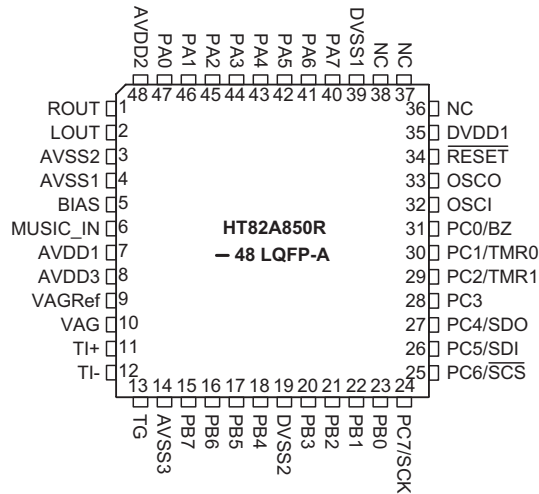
AVDD2 PA0 PA1 PA2 PA3 PA4 PA5 PA6 PA7 DVSS1 NC NC

48 47 46 45 44 43 42 41 40 39 38 37

ROUT 1
LOUT 2
AVSS2 3
AVSS1 4
BIAS 5
MUSIC_IN 6
AVDD1 7
AVDD3 8
VAGRef 9
VAG 10
TI+ 11
TI- 12

36 NC
35 DVDD1
34 $\overline{\text{RESET}}$
33 OSCO
32 OSCI
31 PC0/BZ
30 PC1/TMR0
29 PC2/TMR1
28 PC3
27 PC4/SDO
26 PC5/SDI
25 PC6/$\overline{\text{SCS}}$

HT82A850R
— 48 LQFP-A

13 14 15 16 17 18 19 20 21 22 23 24

TG AVSS3 PB7 PB6 PB5 PB4 DVSS2 PB3 PB2 PB1 PB0 PC7/SCK